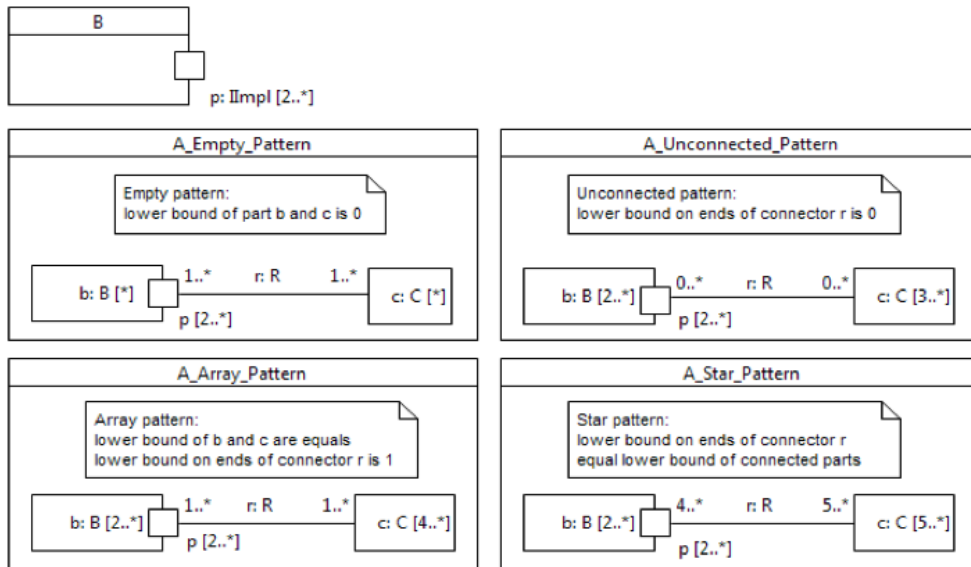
B

p: IImpl [2..*]

A_Empty_Pattern

Empty pattern:
lower bound of part b and c is 0

b: B [*]
1..*
r: R
1..*
c: C [*]
p [2..*]

A_Unconnected_Pattern

Unconnected pattern:
lower bound on ends of connector r is 0

b: B [2..*]
0..*
r: R
0..*
c: C [3..*]
p [2..*]

A_Array_Pattern

Array pattern:
lower bound of b and c are equals
lower bound on ends of connector r is 1

b: B [2..*]
1..*
r: R
1..*
c: C [4..*]
p [2..*]

A_Star_Pattern

Star pattern:
lower bound on ends of connector r
equal lower bound of connected parts

b: B [2..*]
4..*
r: R
5..*
c: C [5..*]
p [2..*]